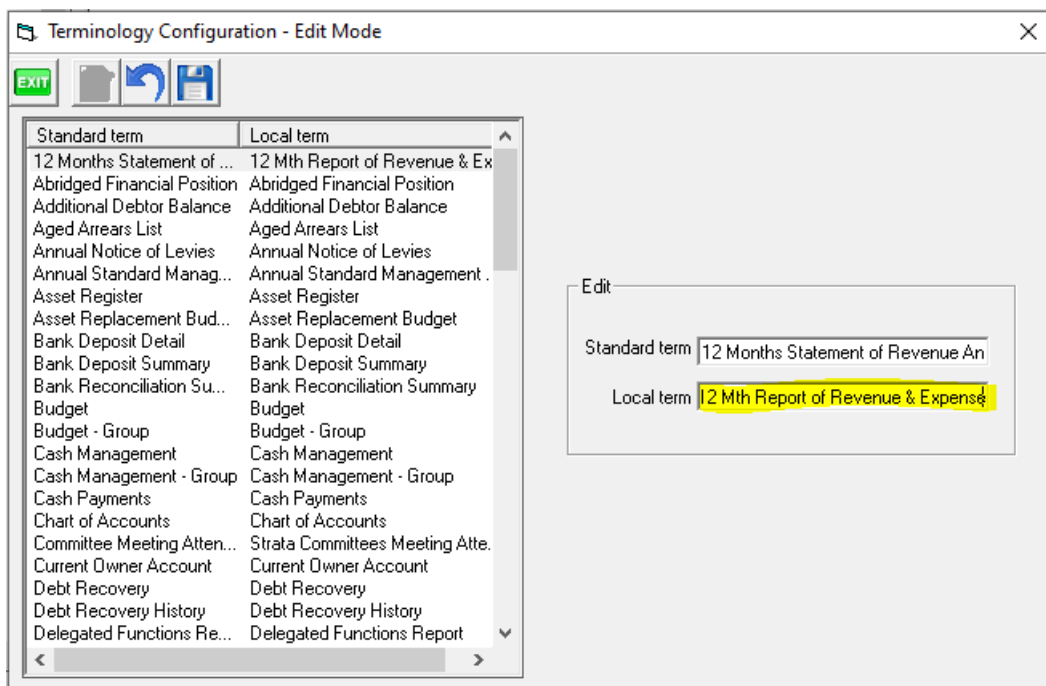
Terminology Configuration - Edit Mode

EXIT

| Standard term | Local term |
|---|---|
| 12 Months Statement of ... | 12 Mth Report of Revenue & Ex |
| Abridged Financial Position | Abridged Financial Position |
| Additional Debtor Balance | Additional Debtor Balance |
| Aged Arrears List | Aged Arrears List |
| Annual Notice of Levies | Annual Notice of Levies |
| Annual Standard Manag... | Annual Standard Management . |
| Asset Register | Asset Register |
| Asset Replacement Bud... | Asset Replacement Budget |
| Bank Deposit Detail | Bank Deposit Detail |
| Bank Deposit Summary | Bank Deposit Summary |
| Bank Reconciliation Su... | Bank Reconciliation Summary |
| Budget | Budget |
| Budget - Group | Budget - Group |
| Cash Management | Cash Management |
| Cash Management - Group | Cash Management - Group |
| Cash Payments | Cash Payments |
| Chart of Accounts | Chart of Accounts |
| Committee Meeting Atten... | Strata Committees Meeting Atte. |
| Current Owner Account | Current Owner Account |
| Debt Recovery | Debt Recovery |
| Debt Recovery History | Debt Recovery History |
| Delegated Functions Re... | Delegated Functions Report |

Edit

Standard term 12 Months Statement of Revenue An

Local term 12 Mth Report of Revenue & Expense